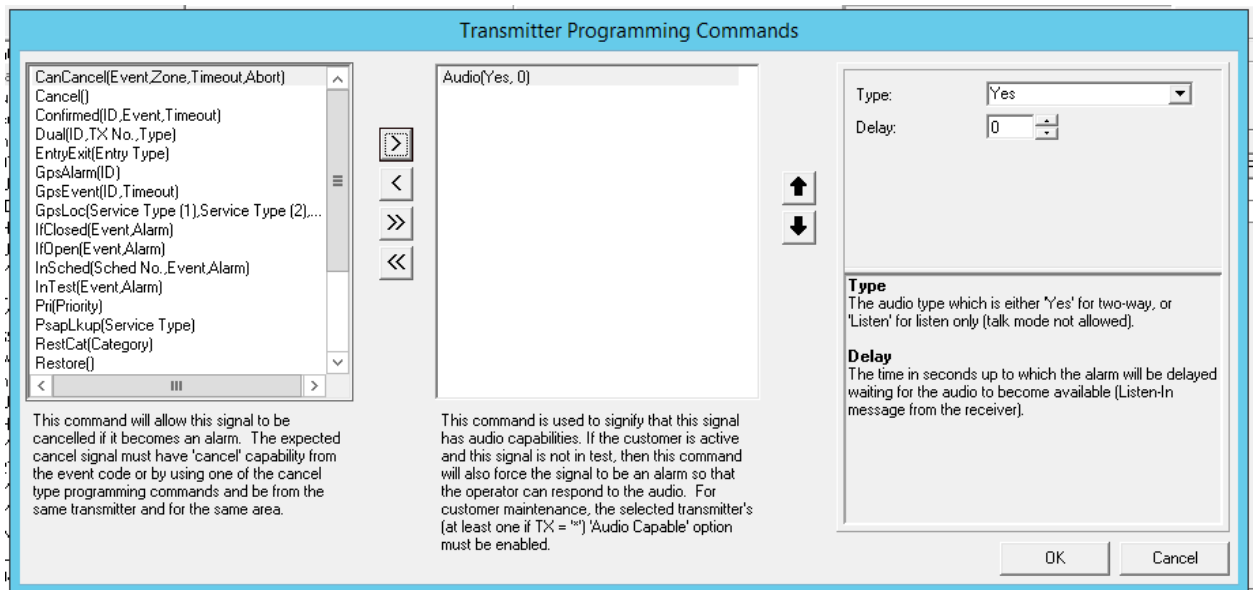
Transmitter Programming Commands

CanCancel(Event,Zone,Timeout,Abort)
Cancel()
Confirmed(ID,Event,Timeout)
Dual(ID,TX No.,Type)
EntryExit(Entry Type)
GpsAlarm(ID)
GpsEvent(ID,Timeout)
GpsLoc(Service Type (1),Service Type (2),...
IfClosed(Event,Alarm)
IfOpen(Event,Alarm)
InSched(Sched No.,Event,Alarm)
InTest(Event,Alarm)
Pri(Priority)
PsapLkup(Service Type)
RestCat(Category)
Restore()

This command will allow this signal to be cancelled if it becomes an alarm. The expected cancel signal must have 'cancel' capability from the event code or by using one of the cancel type programming commands and be from the same transmitter and for the same area.

>
<
>>
<<

Audio(Yes, 0)

This command is used to signify that this signal has audio capabilities. If the customer is active and this signal is not in test, then this command will also force the signal to be an alarm so that the operator can respond to the audio. For customer maintenance, the selected transmitter's (at least one if TX = '*') 'Audio Capable' option must be enabled.

Type: Yes
Delay: 0

Type
The audio type which is either 'Yes' for two-way, or 'Listen' for listen only (talk mode not allowed).

Delay
The time in seconds up to which the alarm will be delayed waiting for the audio to become available (Listen-In message from the receiver).

OK
Cancel